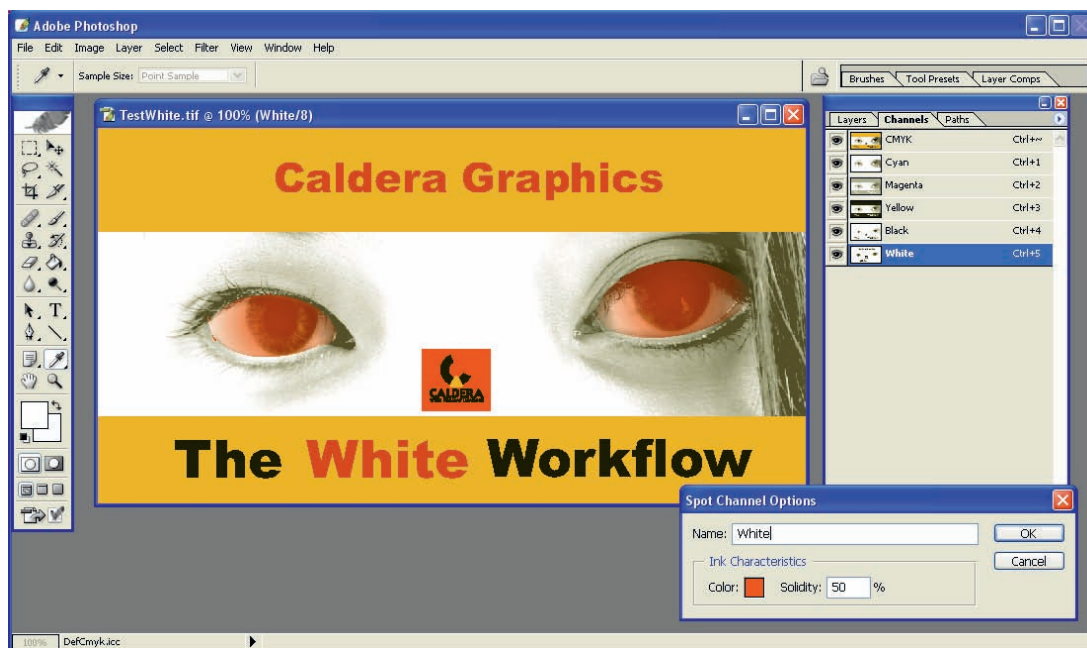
Adobe Photoshop

File Edit Image Layer Select Filter View Window Help

Sample Size: Point Sample

Brushes Tool Presets Layer Comps

TestWhite.tif @ 100% (White/8)

Caldera Graphics

CALDERA

The White Workflow

Layers Channels Paths

| CMYK | Ctrl+~ |
|---|---|
| Cyan | Ctrl+1 |
| Magenta | Ctrl+2 |
| Yellow | Ctrl+3 |
| Black | Ctrl+4 |
| White | Ctrl+5 |

Spot Channel Options

Name: White

OK

Cancel

Ink Characteristics

Color: Solidity: 50 %

100% DefCmyk.icc